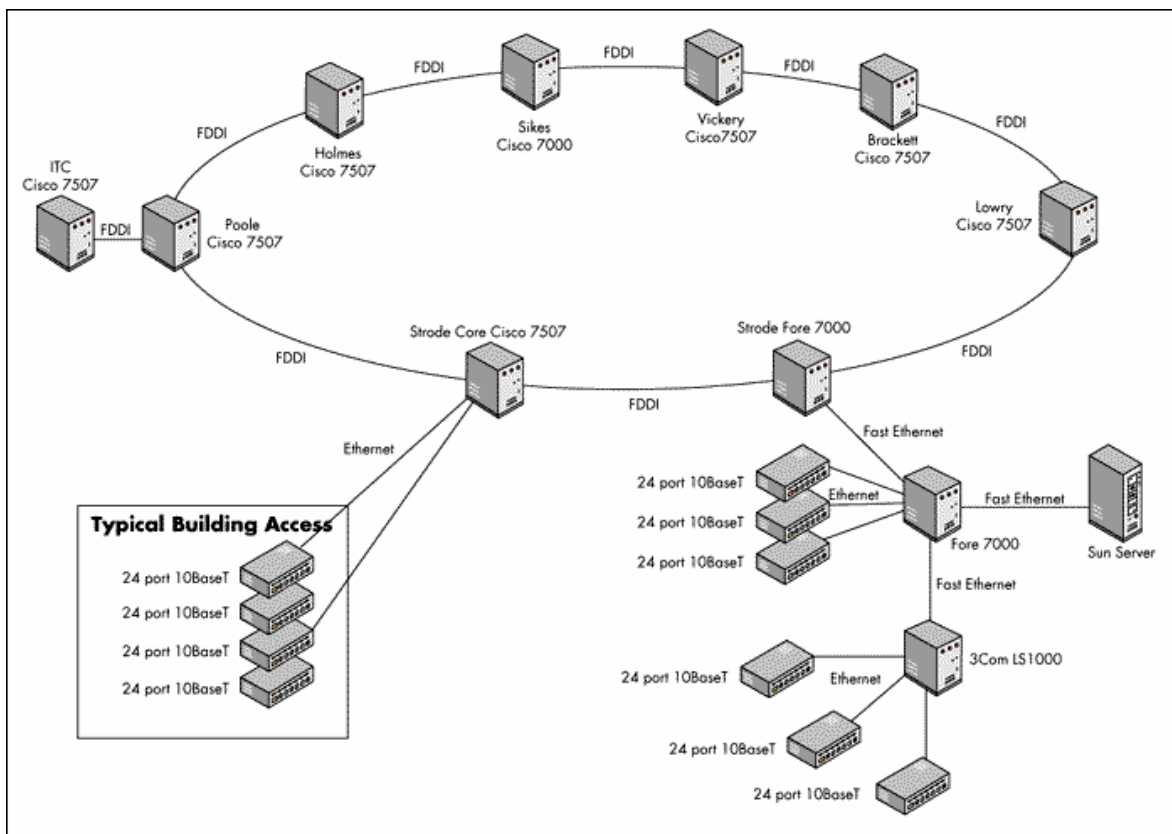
FDDI

FDDI

FDDI

FDDI

FDDI

Holmes
Cisco 7507

Sikes
Cisco 7000

Vickery
Cisco7507

Brackett
Cisco 7507

ITC
Cisco 7507

FDDI

Poole
Cisco 7507

Lowry
Cisco 7507

Strode Core Cisco 7507

Strode Fore 7000

FDDI

FDDI

FDDI

Ethernet

Fast Ethernet

24 port 10BaseT

Ethernet

24 port 10BaseT

24 port 10BaseT

Fast Ethernet

Fore 7000

Sun Server

Typical Building Access

24 port 10BaseT

24 port 10BaseT

24 port 10BaseT

24 port 10BaseT

Fast Ethernet

3Com LS1000

24 port 10BaseT

Ethernet

24 port 10BaseT

24 port 10BaseT